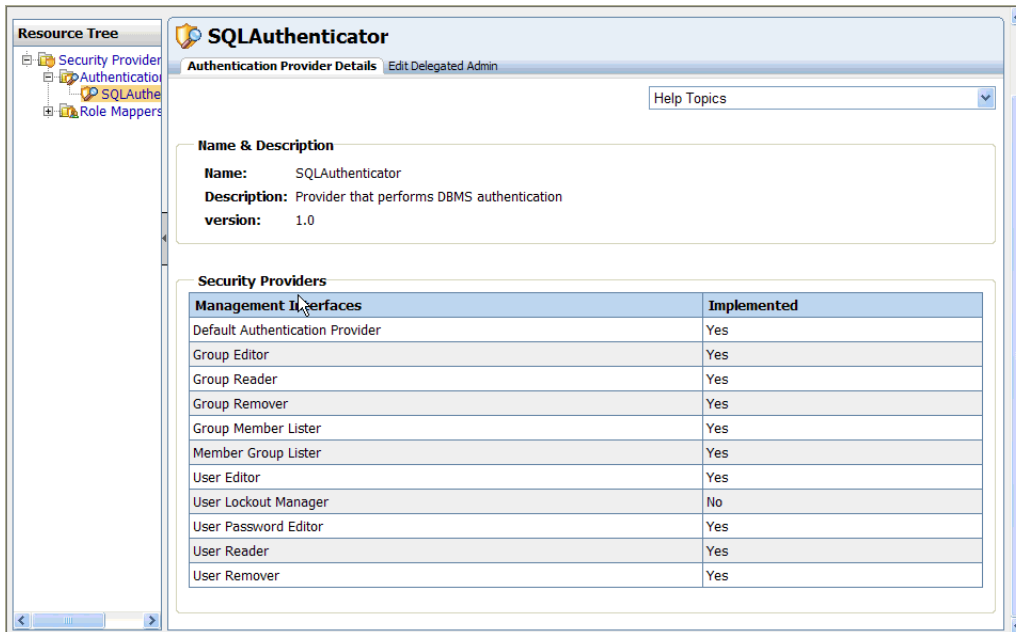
Resource Tree

Security Provider
Authenticatio
SQLAuthe
Role Mappers

SQLAuthenticator

Authentication Provider Details | Edit Delegated Admin

Help Topics

Name & Description

Name: SQLAuthenticator

Description: Provider that performs DBMS authentication

version: 1.0

Security Providers

| Management Interfaces | Implemented |
|---|---|
| Default Authentication Provider | Yes |
| Group Editor | Yes |
| Group Reader | Yes |
| Group Remover | Yes |
| Group Member Lister | Yes |
| Member Group Lister | Yes |
| User Editor | Yes |
| User Lockout Manager | No |
| User Password Editor | Yes |
| User Reader | Yes |
| User Remover | Yes |